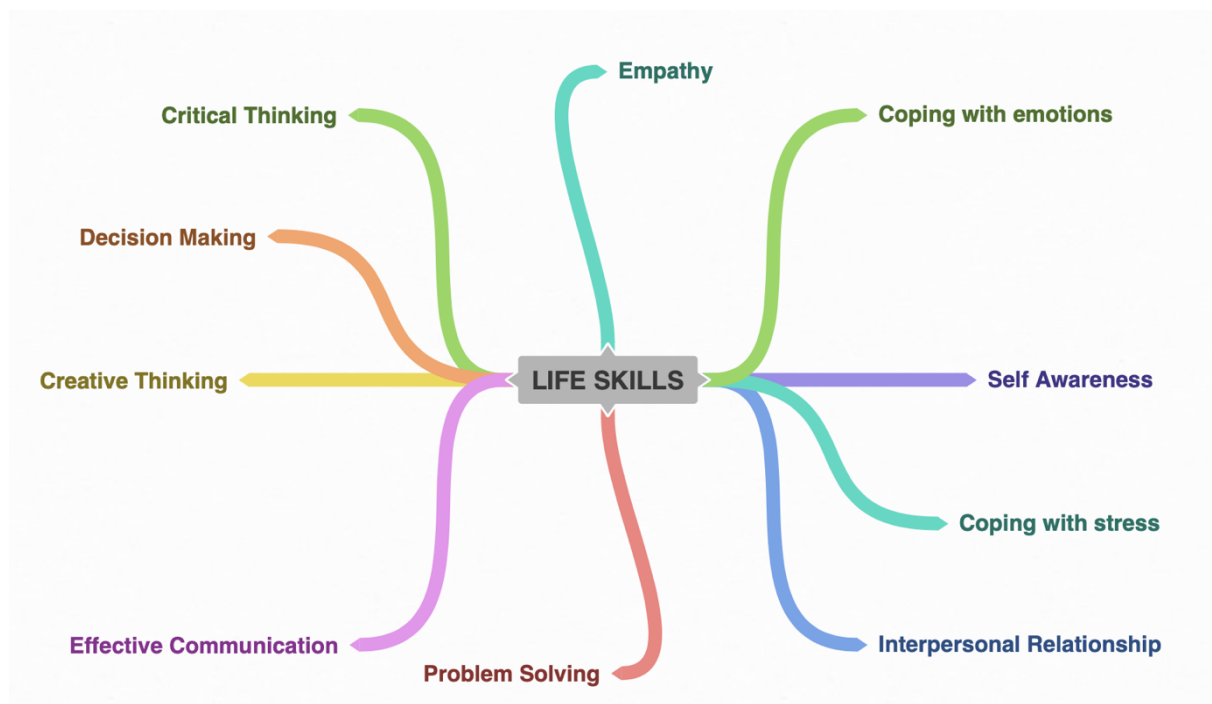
LIFE SKILLS

Empathy

Critical Thinking

Coping with emotions

Decision Making

Creative Thinking

Self Awareness

Coping with stress

Effective Communication

Problem Solving

Interpersonal Relationship